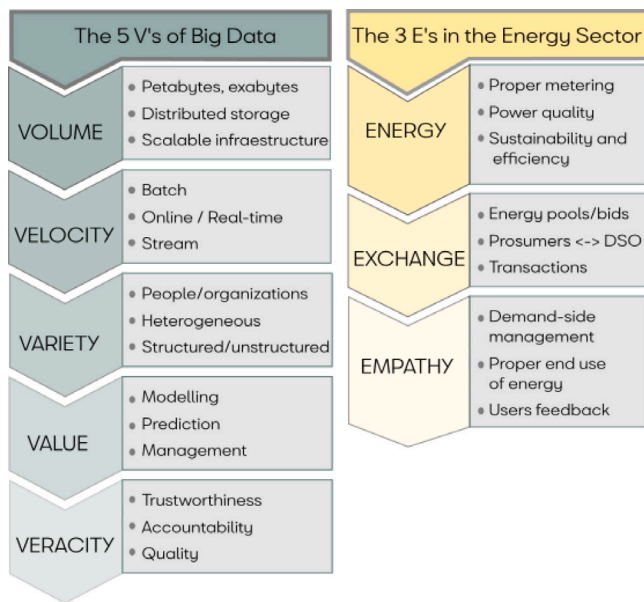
The 5 V's of Big Data

VOLUME
• Petabytes, exabytes
• Distributed storage
• Scalable infraestructure

VELOCITY
• Batch
• Online / Real-time
• Stream

VARIETY
• People/organizations
• Heterogeneous
• Structured/unstructured

VALUE
• Modelling
• Prediction
• Management

VERACITY
• Trustworthiness
• Accountability
• Quality

The 3 E's in the Energy Sector

ENERGY
• Proper metering
• Power quality
• Sustainability and efficiency

EXCHANGE
• Energy pools/bids
• Prosumers <-> DSO
• Transactions

EMPATHY
• Demand-side management
• Proper end use of energy
• Users feedback